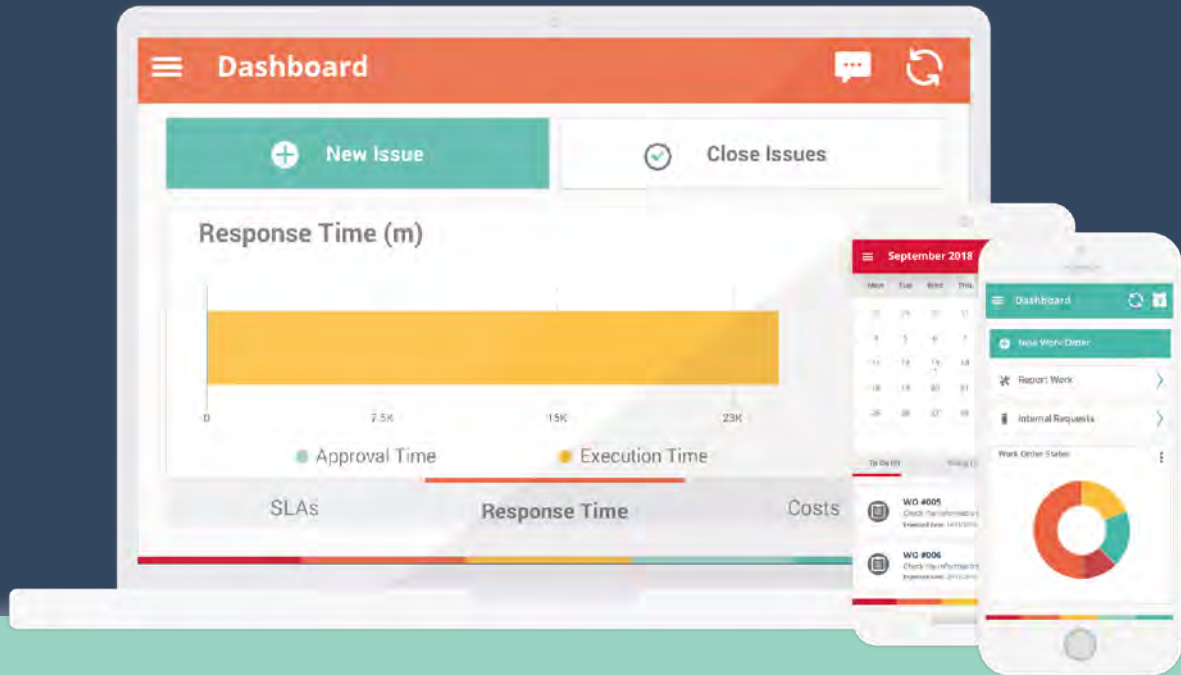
Dashboard

New Issue

Close Issues

Response Time (m)

0 7.5K 15K 23K

Approval Time

Execution Time

SLAs

Response Time

Costs

September 2018

Mon Tue Wed Thu

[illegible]

To Do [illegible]

WO #005

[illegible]

WO #006

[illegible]

Dashboard

New Work Order

Report Work

Internal Requests

Work Order Status